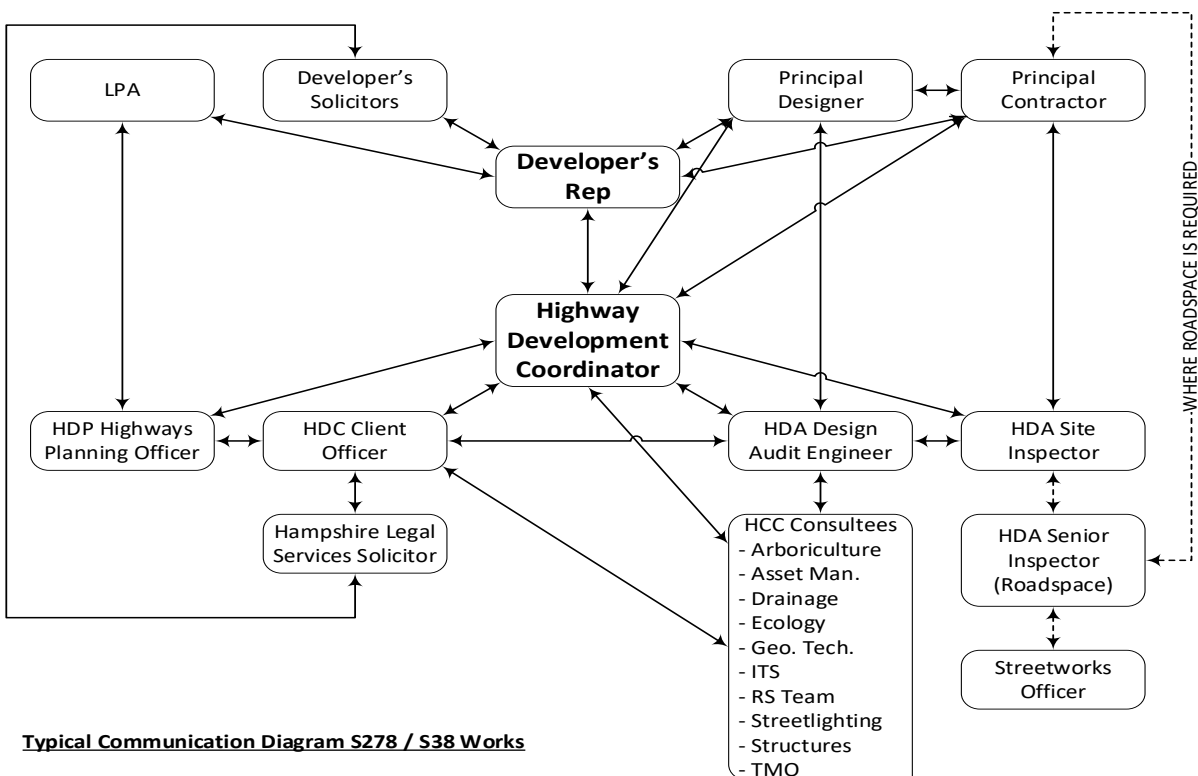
LPA

Developer's Solicitors

Principal Designer

Principal Contractor

Developer's Rep

Highway Development Coordinator

WHERE ROADSPACE IS REQUIRED

HDP Highways Planning Officer

HDC Client Officer

HDA Design Audit Engineer

HDA Site Inspector

Hampshire Legal Services Solicitor

HCC Consultees
- Arboriculture
- Asset Man.
- Drainage
- Ecology
- Geo. Tech.
- ITS
- RS Team
- Streetlighting
- Structures
- TMO

HDA Senior Inspector (Roadspace)

Streetworks Officer

Typical Communication Diagram S278 / S38 Works